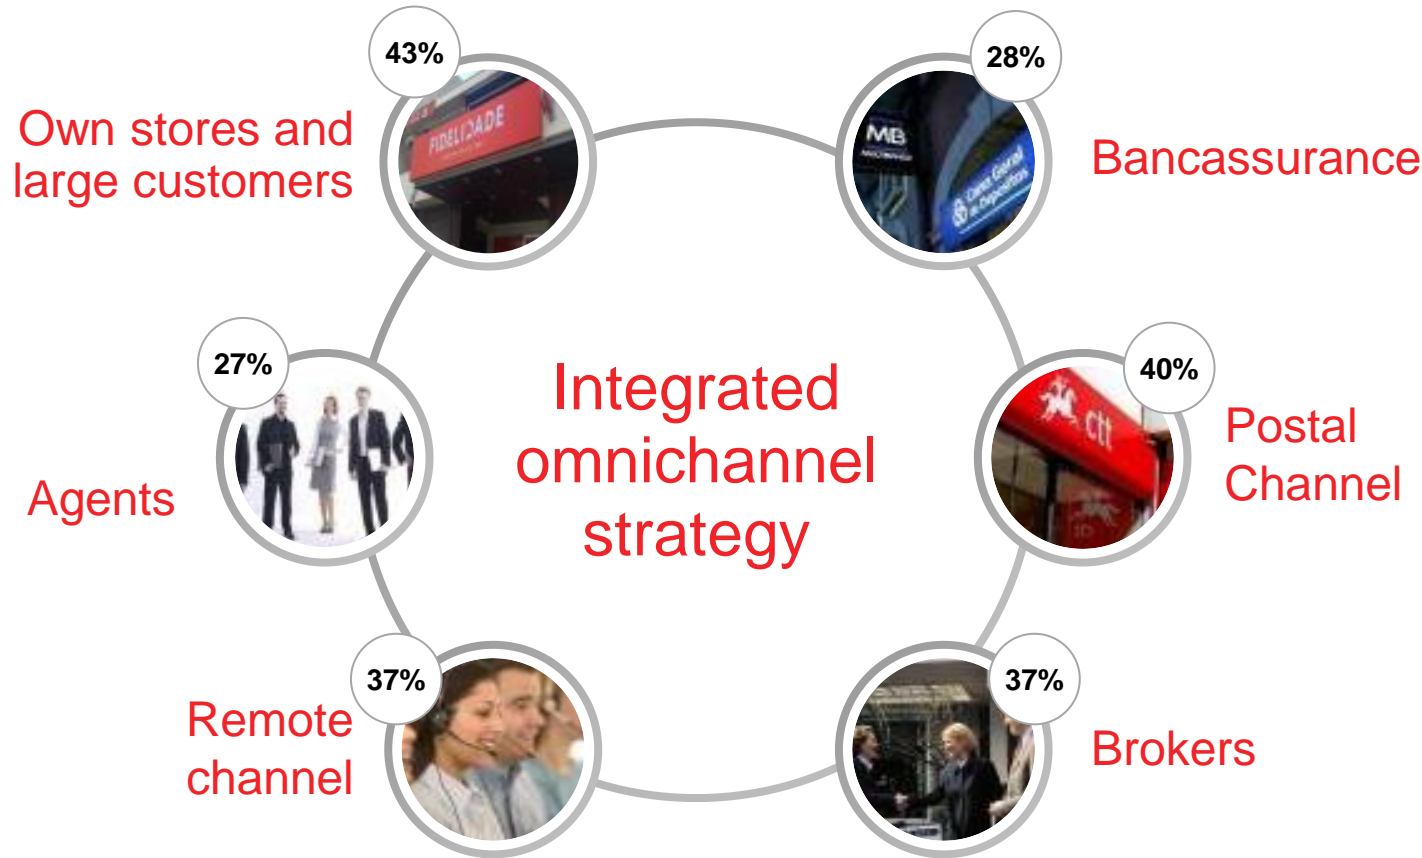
43%

Own stores and large customers

28%

Bancassurance

27%

Agents

Integrated omnichannel strategy

40%

Postal Channel

37%

Remote channel

37%

Brokers

FIDELIDADE

MB

Caixa Geral de Depósitos

ctt